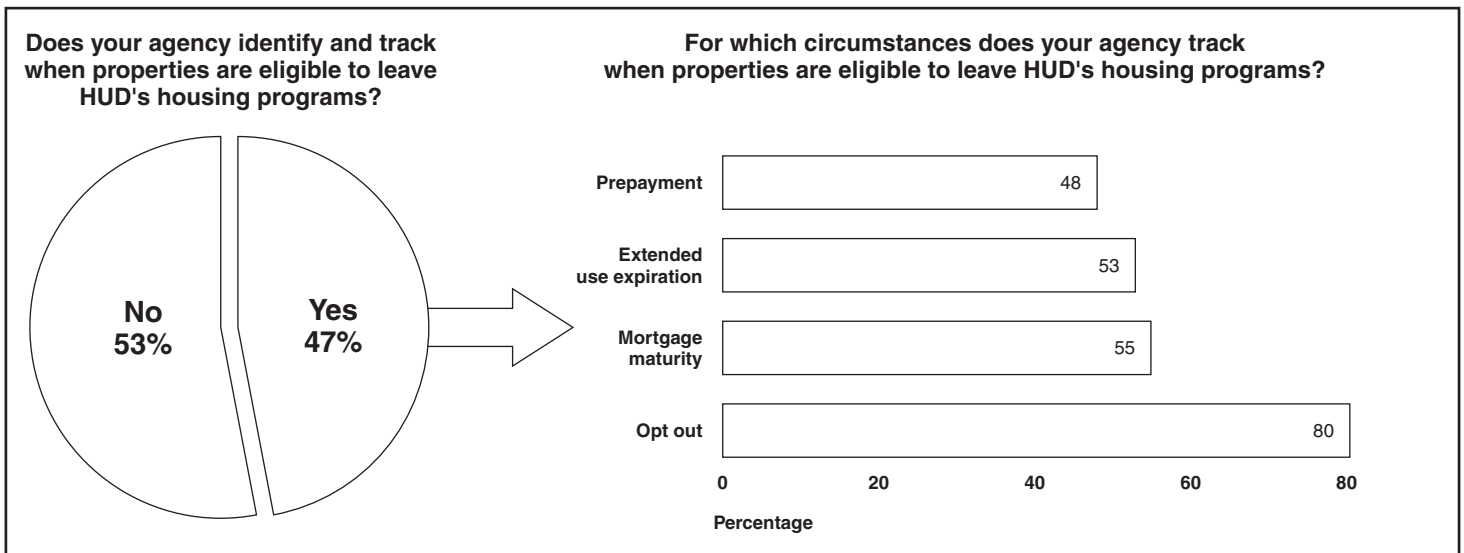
Does your agency identify and track when properties are eligible to leave HUD's housing programs?

No
53%

Yes
47%

For which circumstances does your agency track when properties are eligible to leave HUD's housing programs?

Prepayment
48

Extended use expiration
53

Mortgage maturity
55

Opt out
80

0
20
40
60
80

Percentage